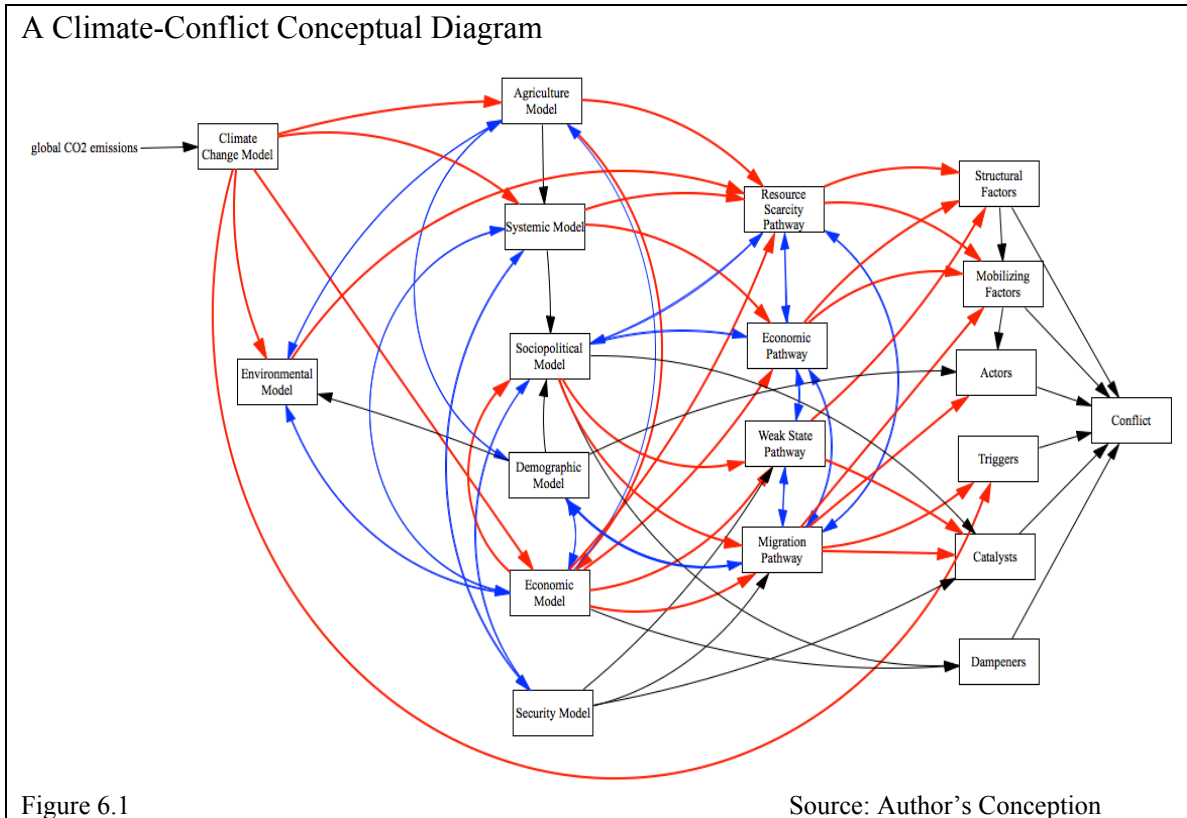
A Climate-Conflict Conceptual Diagram

global CO2 emissions

Climate Change Model

Agriculture Model

Systemic Model

Resource Scarcity Pathway

Structural Factors

Mobilizing Factors

Environmental Model

Sociopolitical Model

Economic Pathway

Actors

Conflict

Demographic Model

Weak State Pathway

Triggers

Migration Pathway

Catalysts

Economic Model

Dampeners

Security Model

Figure 6.1

Source: Author's Conception